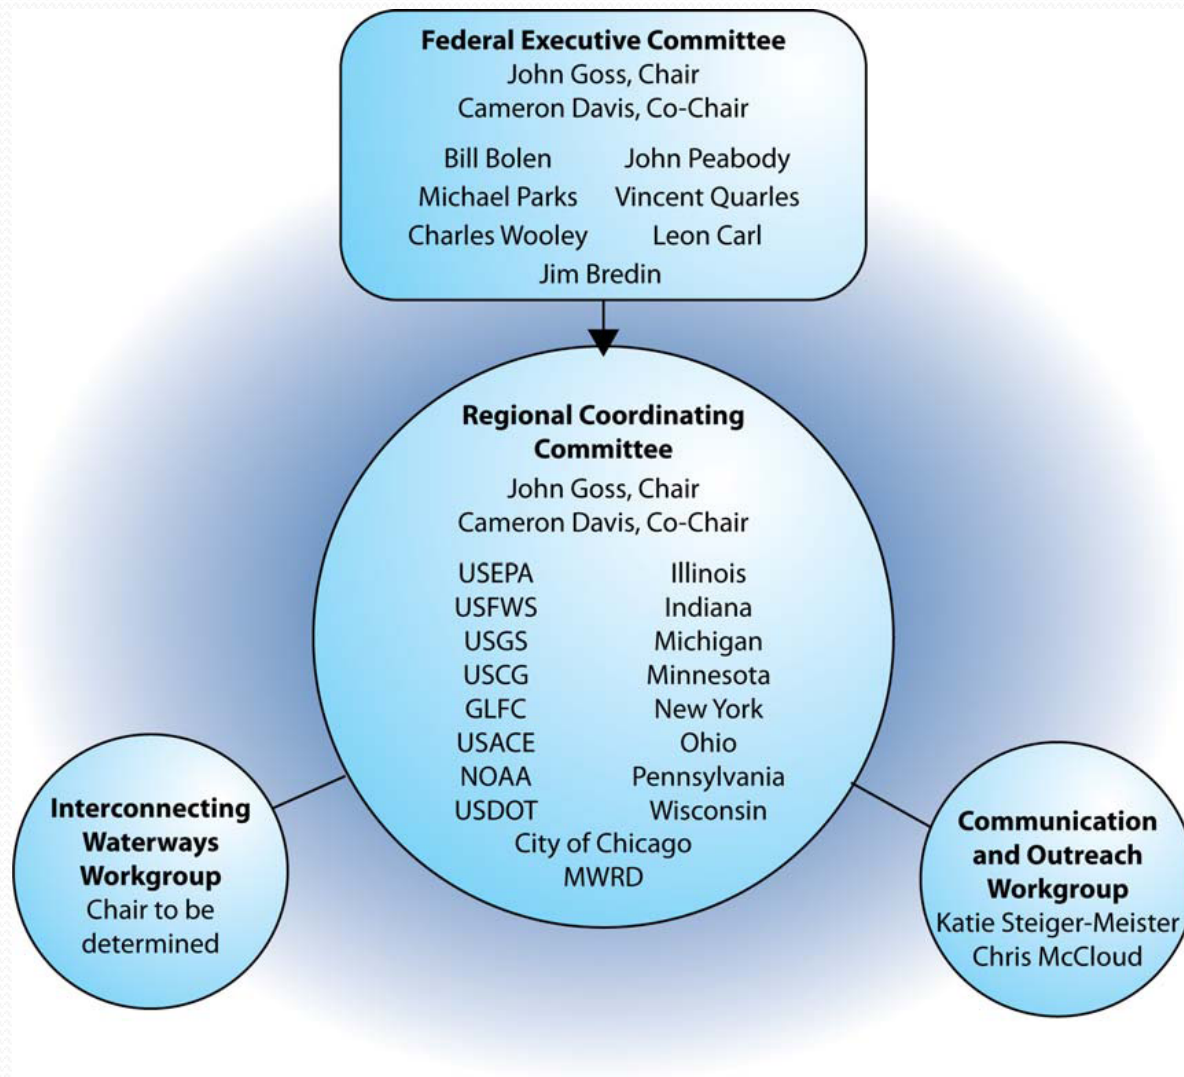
Federal Executive Committee
John Goss, Chair
Cameron Davis, Co-Chair

Bill Bolen
John Peabody
Michael Parks
Vincent Quarles
Charles Wooley
Leon Carl
Jim Bredin

Regional Coordinating Committee
John Goss, Chair
Cameron Davis, Co-Chair

USEPA
USFWS
USGS
USCG
GLFC
USACE
NOAA
USDOT

Illinois
Indiana
Michigan
Minnesota
New York
Ohio
Pennsylvania
Wisconsin

City of Chicago
MWRD

Interconnecting Waterways Workgroup
Chair to be determined

Communication and Outreach Workgroup
Katie Steiger-Meister
Chris McCloud